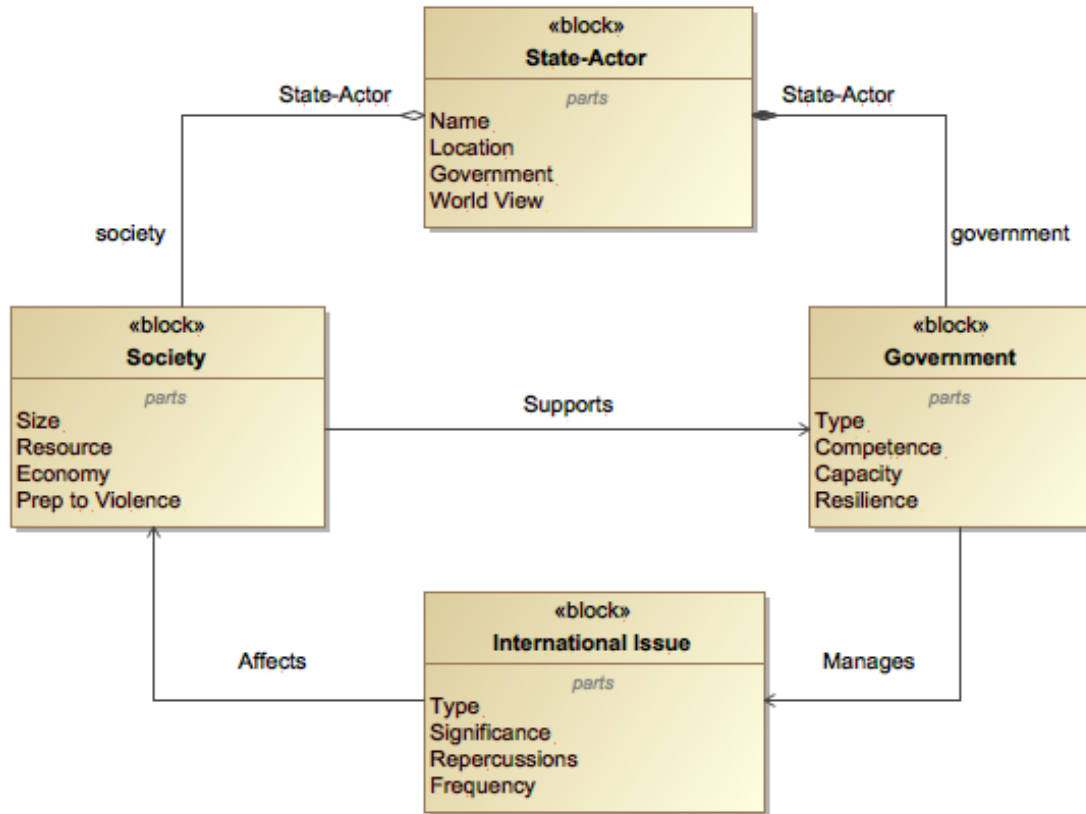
«block»
State-Actor
parts
Name
Location
Government
World View

State-Actor

State-Actor

society

government

«block»
Society
parts
Size
Resource
Economy
Prep to Violence

Supports

«block»
Government
parts
Type
Competence
Capacity
Resilience

Affects

Manages

«block»
International Issue
parts
Type
Significance
Repercussions
Frequency